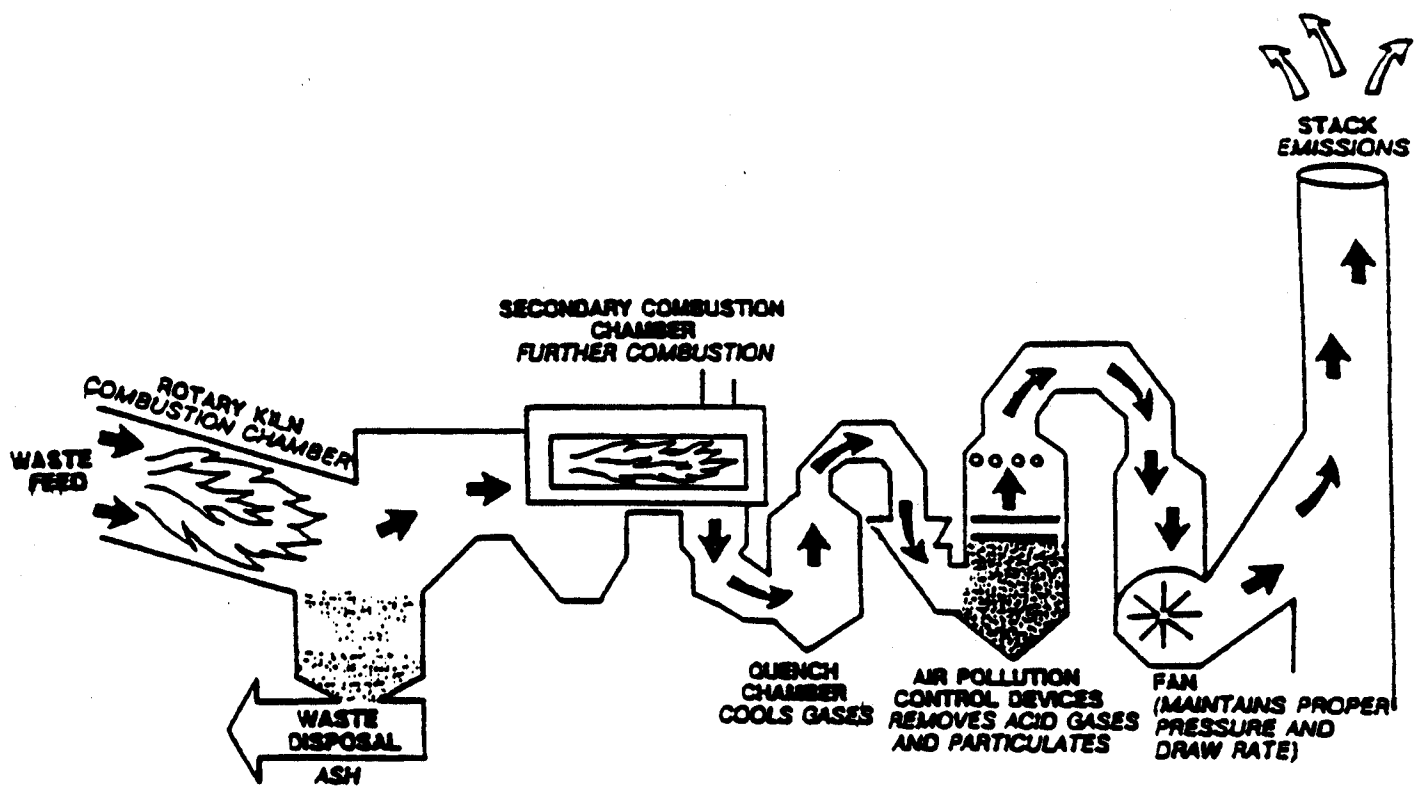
STACK EMISSIONS

SECONDARY COMBUSTION CHAMBER
FURTHER COMBUSTION

ROTARY KILN COMBUSTION CHAMBER

WASTE FEED

QUENCH CHAMBER
COOLS GASES

AIR POLLUTION CONTROL DEVICES
REMOVES ACID GASES AND PARTICULATES

FAN
(MAINTAINS PROPER PRESSURE AND DRAW RATE)

WASTE DISPOSAL
ASH